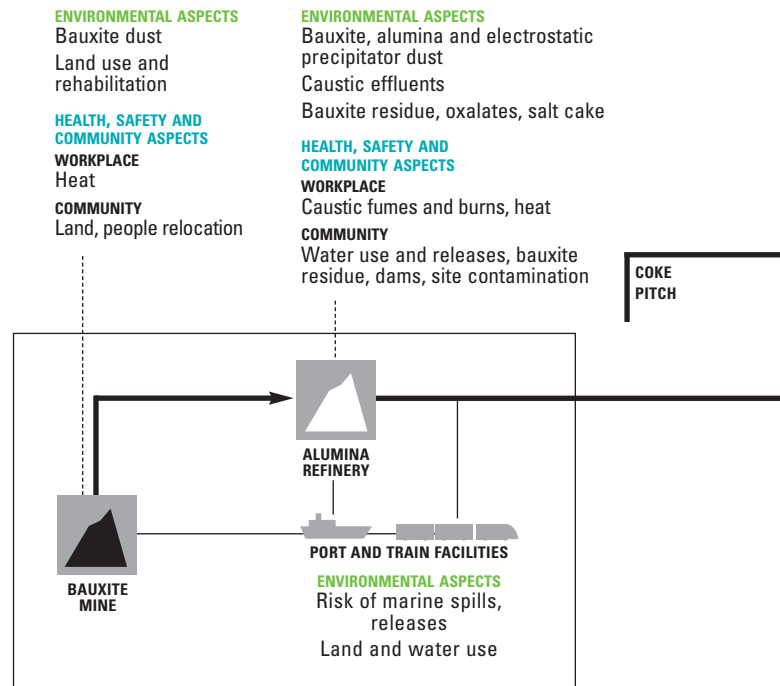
ENVIRONMENTAL ASPECTS
Bauxite dust
Land use and rehabilitation

HEALTH, SAFETY AND COMMUNITY ASPECTS
WORKPLACE
Heat
COMMUNITY
Land, people relocation

ENVIRONMENTAL ASPECTS
Bauxite, alumina and electrostatic precipitator dust
Caustic effluents
Bauxite residue, oxalates, salt cake

HEALTH, SAFETY AND COMMUNITY ASPECTS
WORKPLACE
Caustic fumes and burns, heat
COMMUNITY
Water use and releases, bauxite residue, dams, site contamination

COKE
PITCH

ALUMINA REFINERY

BAUXITE MINE

PORT AND TRAIN FACILITIES

ENVIRONMENTAL ASPECTS
Risk of marine spills, releases
Land and water use